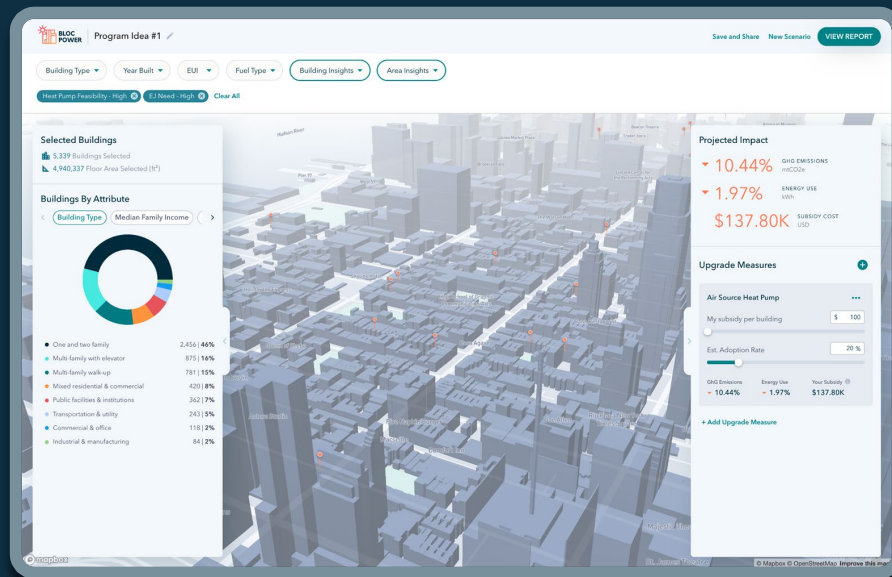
BLOC POWER | Program Idea #1

Save and Share New Scenario VIEW REPORT

Building Type ▾ Year Built ▾ EUI ▾ Fuel Type ▾ Building Insights ▾ Area Insights ▾

Heat Pump Feasibility - High ⊗ EJ Need - High ⊗ Clear All

Selected Buildings
5,339 Buildings Selected
4,940,337 Floor Area Selected (ft²)

Buildings By Attribute
Building Type Median Family Income

| | |
|---|---|
| One and two family | 2,456 \| 46% |
| Multi-family with elevator | 875 \| 16% |
| Multi-family walk-up | 781 \| 15% |
| Mixed residential & commercial | 420 \| 8% |
| Public facilities & institutions | 362 \| 7% |
| Transportation & utility | 243 \| 5% |
| Commercial & office | 118 \| 2% |
| Industrial & manufacturing | 84 \| 2% |

Projected Impact
▾ 10.44% GHG EMISSIONS mtCO2e
▾ 1.97% ENERGY USE kWh
$137.80K SUBSIDY COST USD

Upgrade Measures

Air Source Heat Pump
My subsidy per building $ 100
Est. Adoption Rate 20 %
GhG Emissions ▾ 10.44%
Energy Use ▾ 1.97%
Your Subsidy $137.80K

+ Add Upgrade Measure

mapbox
© Mapbox © OpenStreetMap Improve this map